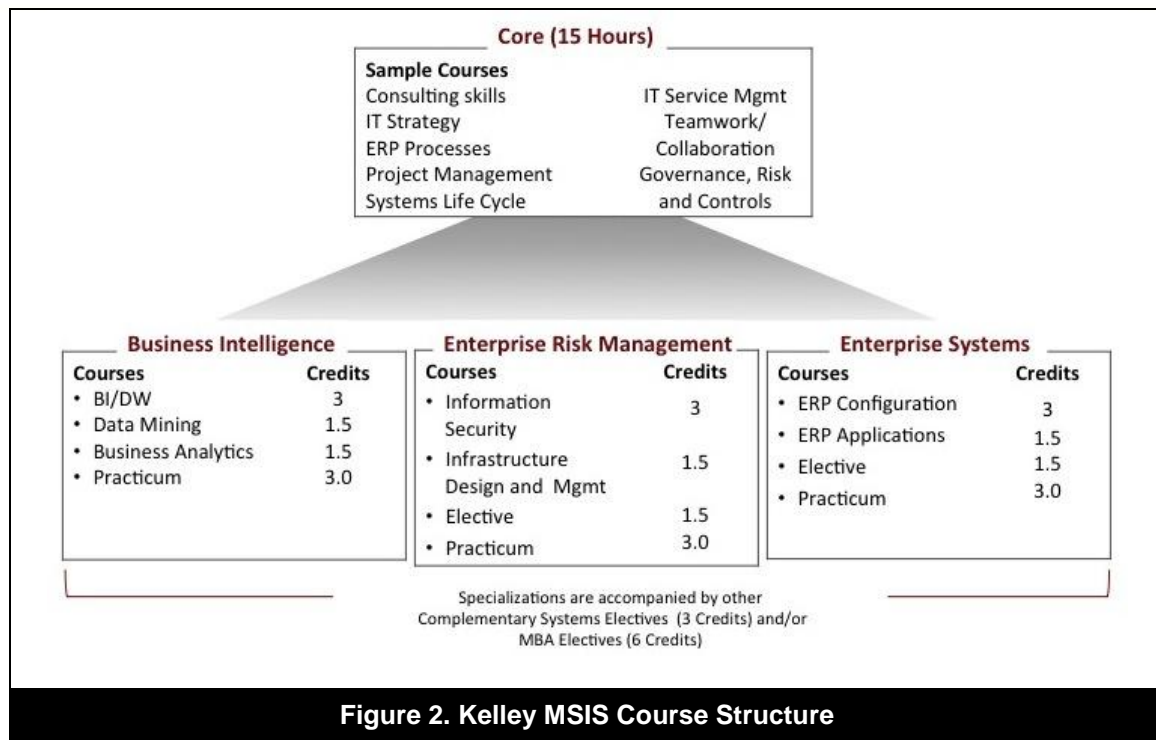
Core (15 Hours)

Sample Courses
Consulting skills
IT Strategy
ERP Processes
Project Management
Systems Life Cycle

IT Service Mgmt
Teamwork/ Collaboration
Governance, Risk and Controls

Business Intelligence

| Courses | Credits |
|---|---|
| • BI/DW | 3 |
| • Data Mining | 1.5 |
| • Business Analytics | 1.5 |
| • Practicum | 3.0 |

Enterprise Risk Management

| Courses | Credits |
|---|---|
| • Information Security | 3 |
| • Infrastructure Design and Mgmt | 1.5 |
| • Elective | 1.5 |
| • Practicum | 3.0 |

Enterprise Systems

| Courses | Credits |
|---|---|
| • ERP Configuration | 3 |
| • ERP Applications | 1.5 |
| • Elective | 1.5 |
| • Practicum | 3.0 |

Specializations are accompanied by other Complementary Systems Electives (3 Credits) and/or MBA Electives (6 Credits)

Figure 2. Kelley MSIS Course Structure